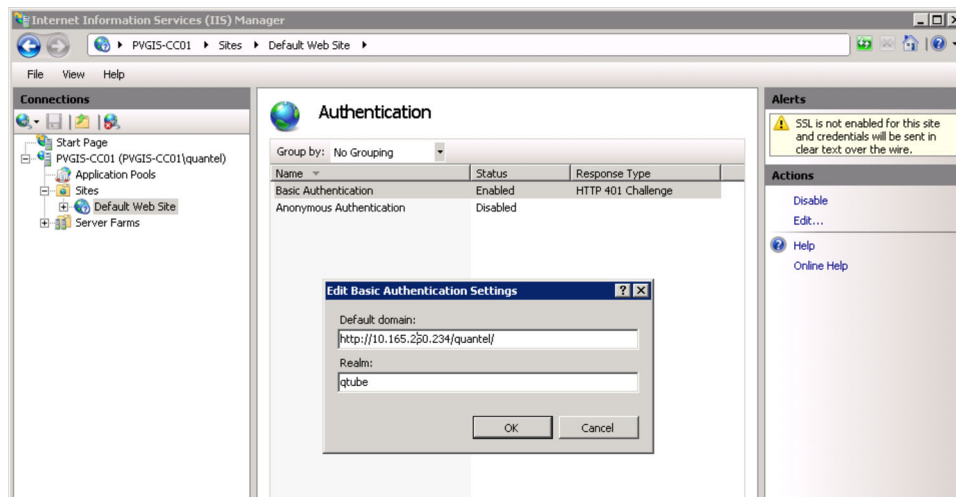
Internet Information Services (IIS) Manager

PVGIS-CC01 ▸ Sites ▸ Default Web Site ▸

File View Help

Connections

Start Page
PVGIS-CC01 (PVGIS-CC01\quantel)
Application Pools
Sites
Default Web Site
Server Farms

Authentication

Group by: No Grouping

| Name | Status | Response Type |
|---|---|---|
| Basic Authentication | Enabled | HTTP 401 Challenge |
| Anonymous Authentication | Disabled | |

Edit Basic Authentication Settings

Default domain:
http://10.165.250.234/quantel/

Realm:
qtube

OK Cancel

Alerts

SSL is not enabled for this site and credentials will be sent in clear text over the wire.

Actions

Disable
Edit...
Help
Online Help